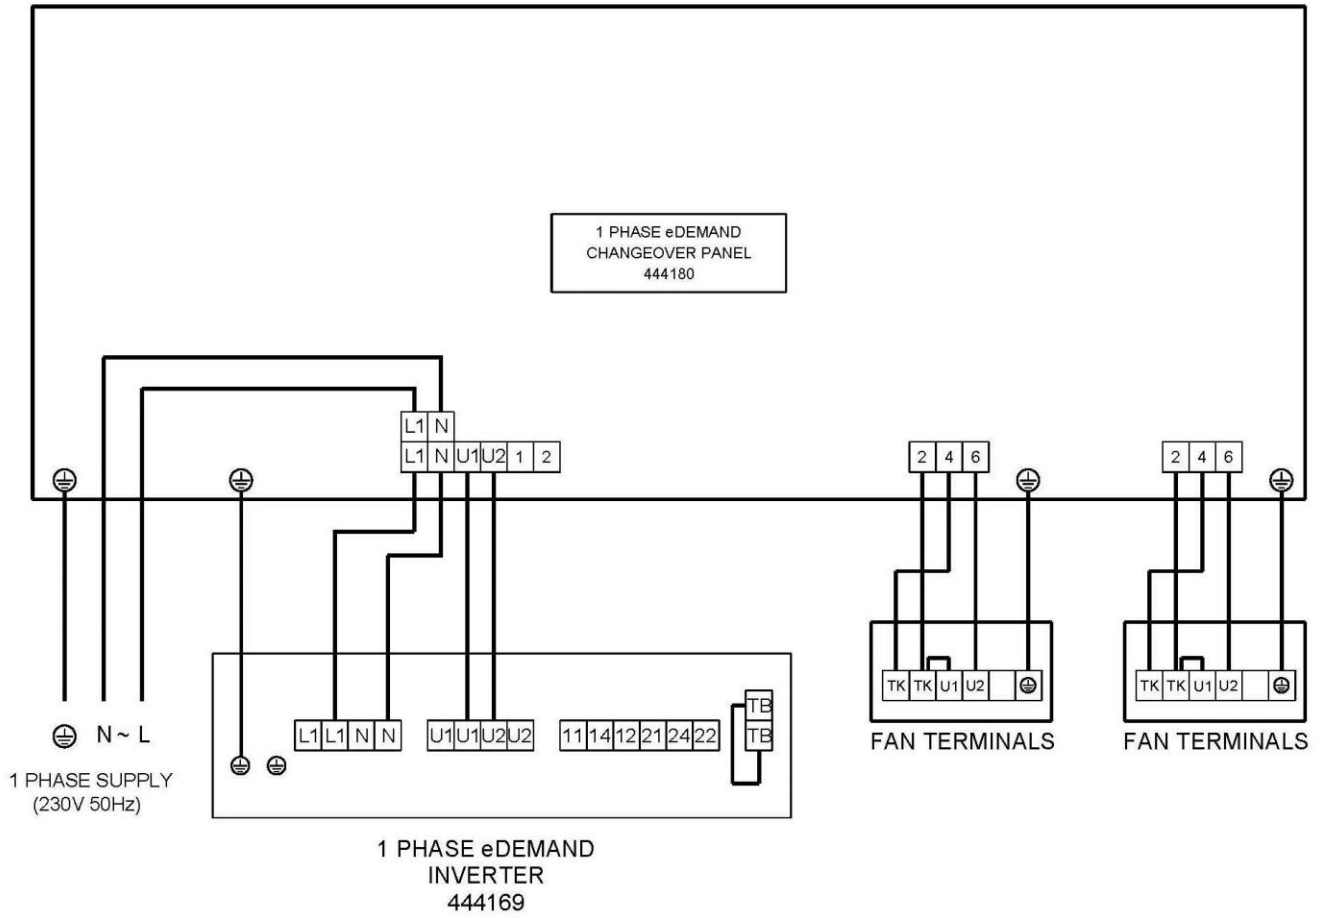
1 PHASE eDEMAND
CHANGEOVER PANEL
444180

L1 N
L1 N U1 U2 1 2

2 4 6

2 4 6

L1 L1 N N U1 U1 U2 U2 11 14 12 21 24 22 TB TB

TK TK U1 U2

TK TK U1 U2

⏚ N ~ L
1 PHASE SUPPLY
(230V 50Hz)

FAN TERMINALS

FAN TERMINALS

1 PHASE eDEMAND
INVERTER
444169